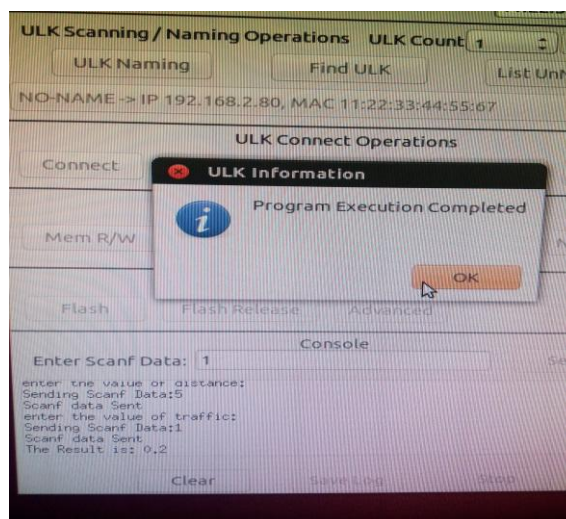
ULK Scanning / Naming Operations ULK Count 1

ULK Naming

Find ULK

List Un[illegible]

NO-NAME -> IP 192.168.2.80, MAC 11:22:33:44:55:67

ULK Connect Operations

Connect

ULK Information

Program Execution Completed

OK

Mem R/W

Flash

Flash Release

Advanced

Console

Enter Scanf Data: 1

enter the value of distance:
Sending Scanf Data:5
Scanf data Sent
enter the value of traffic:
Sending Scanf Data:1
Scanf data Sent
The Result is: 0.2

Clear

Save Log

Stop